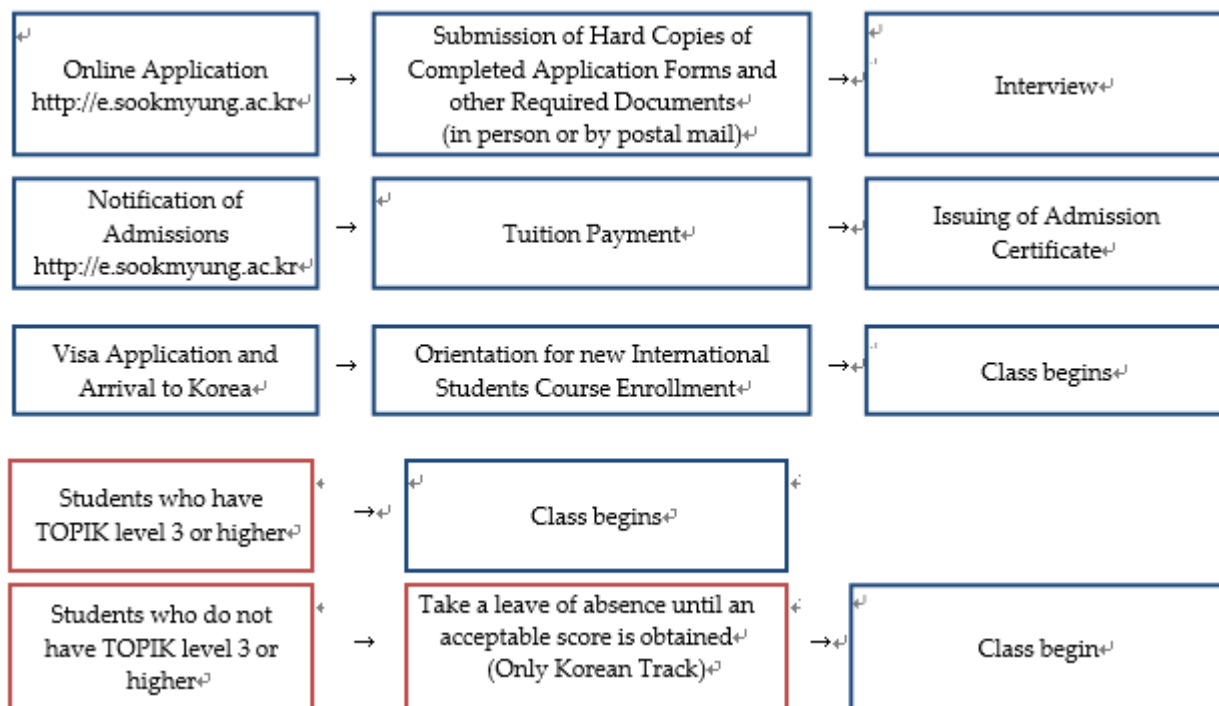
Online Application
http://e.sookmyung.ac.kr

→

Submission of Hard Copies of Completed Application Forms and other Required Documents
(in person or by postal mail)

→

Interview

Notification of Admissions
http://e.sookmyung.ac.kr

→

Tuition Payment

→

Issuing of Admission Certificate

Visa Application and Arrival to Korea

→

Orientation for new International Students Course Enrollment

→

Class begins

Students who have TOPIK level 3 or higher

→

Class begins

Students who do not have TOPIK level 3 or higher

→

Take a leave of absence until an acceptable score is obtained
(Only Korean Track)

→

Class begin